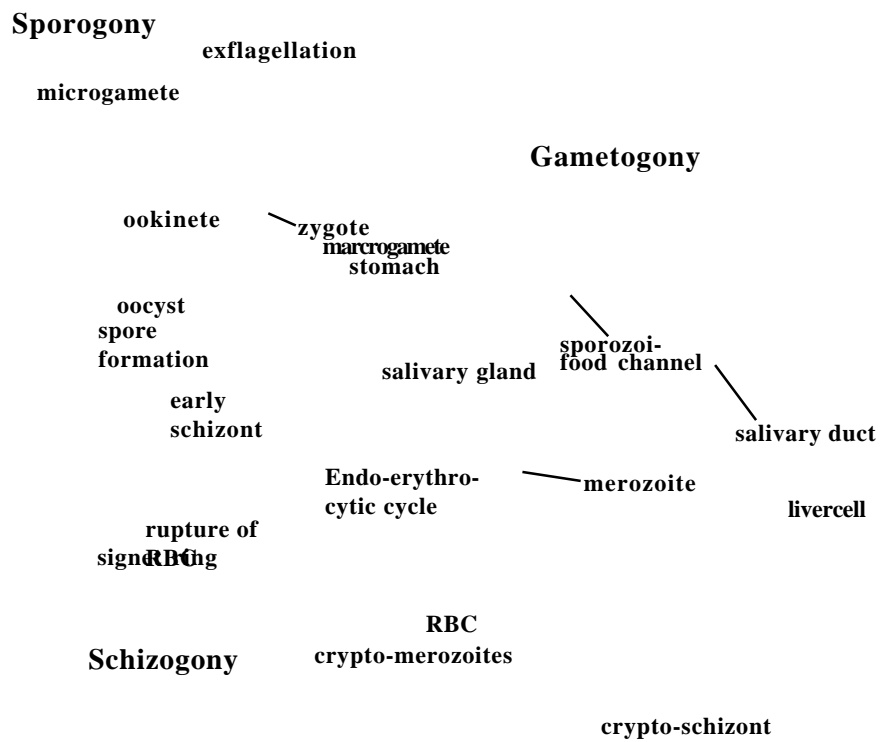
Sporogony

exflagellation

microgamete

Gametogony

ookinete

zygote

marcrogamete

stomach

oocyst

spore formation

sporozoi-

food channel

salivary gland

early schizont

salivary duct

Endo-erythro-cytic cycle

merozoite

livercell

rupture of RBC

signet ring

RBC

Schizogony

crypto-merozoites

crypto-schizont